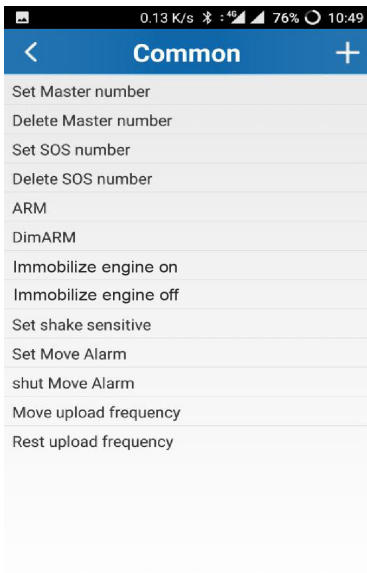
0.13 K/s 4G 76% 10:49

<

Common

+

Set Master number

Delete Master number

Set SOS number

Delete SOS number

ARM

DimARM

Immobilize engine on

Immobilize engine off

Set shake sensitive

Set Move Alarm

shut Move Alarm

Move upload frequency

Rest upload frequency